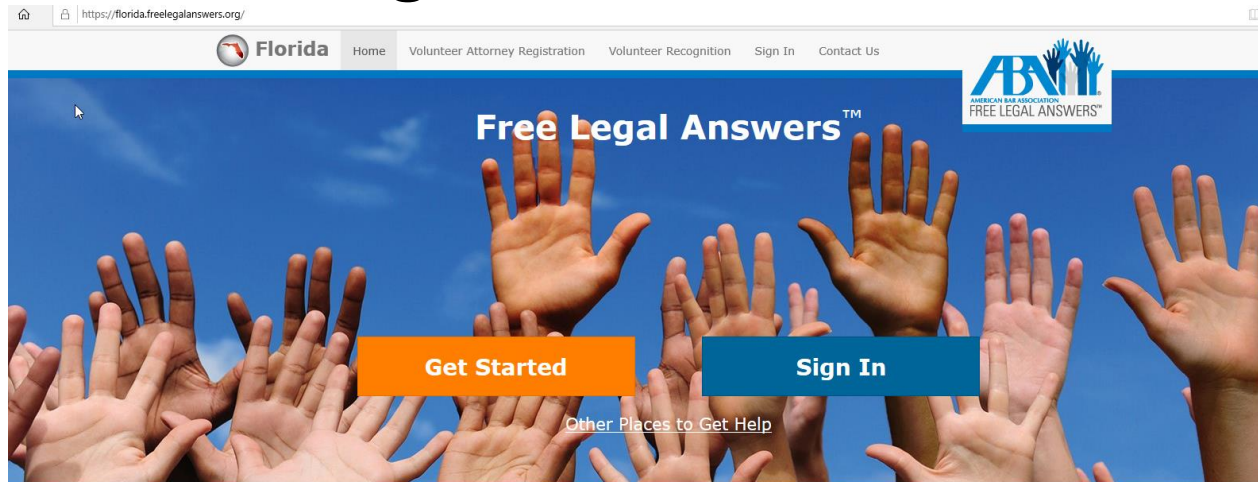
https://florida.freelegalanswers.org/

Florida Home Volunteer Attorney Registration Volunteer Recognition Sign In Contact Us

ABA AMERICAN BAR ASSOCIATION FREE LEGAL ANSWERS™

Free Legal Answers™

Get Started

Sign In

Other Places to Get Help